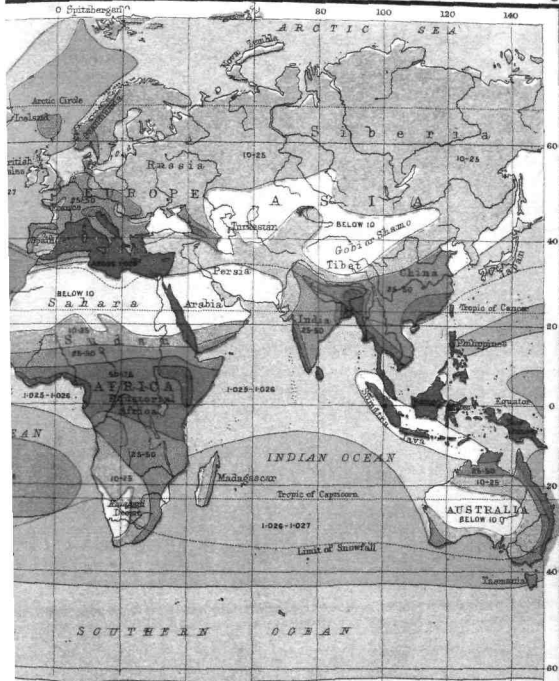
0 Spitzbergen
80
100
120
140
ARCTIC SEA
Nova Zembla
Arctic Circle
Iceland
British Isles
Russia
Siberia
10-25
10-25
60
EUROPE
25-50
ASIA
Turkestan
BELOW 10
Gobi or Shamo
40
Persia
Tibet
China
Japan
BELOW 10
Sahara
Arabia
Tropic of Cancer
India
25-50
25-50
20
10-25
Soudan
25-50
Philippines
AFRICA
1·025-1·026
1·025-1·026
Equatoria Africa
0
Equator
EAN
Java
25-50
INDIAN OCEAN
10-25
Madagascar
25-50
10-25
20
Tropic of Capricorn
AUSTRALIA
BELOW 10
1·026-1·027
Limit of Snowfall
40
Tasmania
SOUTHERN
OCEAN
60